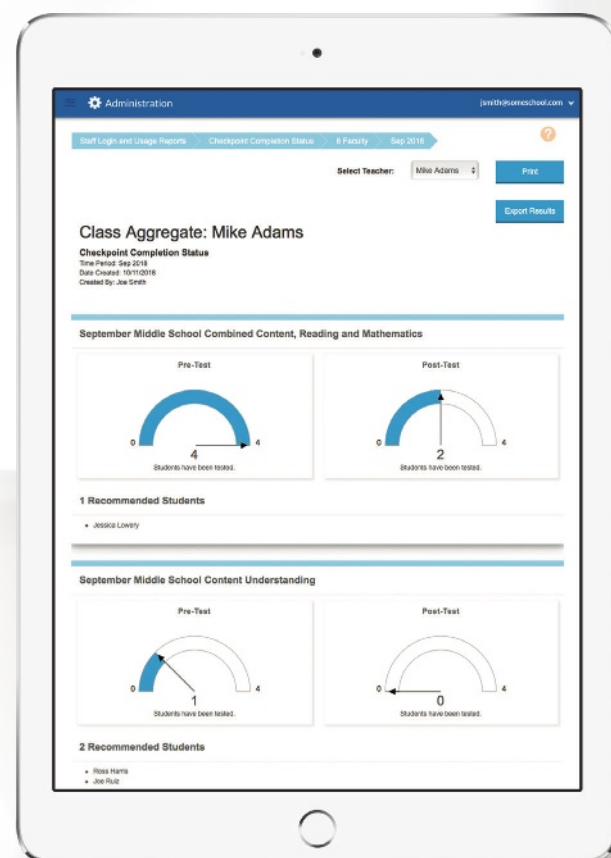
Administration

jsmith@someschool.com

Staff Login and Usage Reports > Checkpoint Completion Status > 8 Faculty > Sep 2018

Select Teacher: Mike Adams

Print

Export Results

Class Aggregate: Mike Adams

Checkpoint Completion Status
Time Period: Sep 2018
Date Created: 10/11/2018
Created By: Joe Smith

September Middle School Combined Content, Reading and Mathematics

Pre-Test

0 4 4
Students have been tested.

Post-Test

0 2 4
Students have been tested.

1 Recommended Students

• Jessica Lowery

September Middle School Content Understanding

Pre-Test

0 1 4
Students have been tested.

Post-Test

0 0 4
Students have been tested.

2 Recommended Students

• Ross Harris
• Joe Ruiz